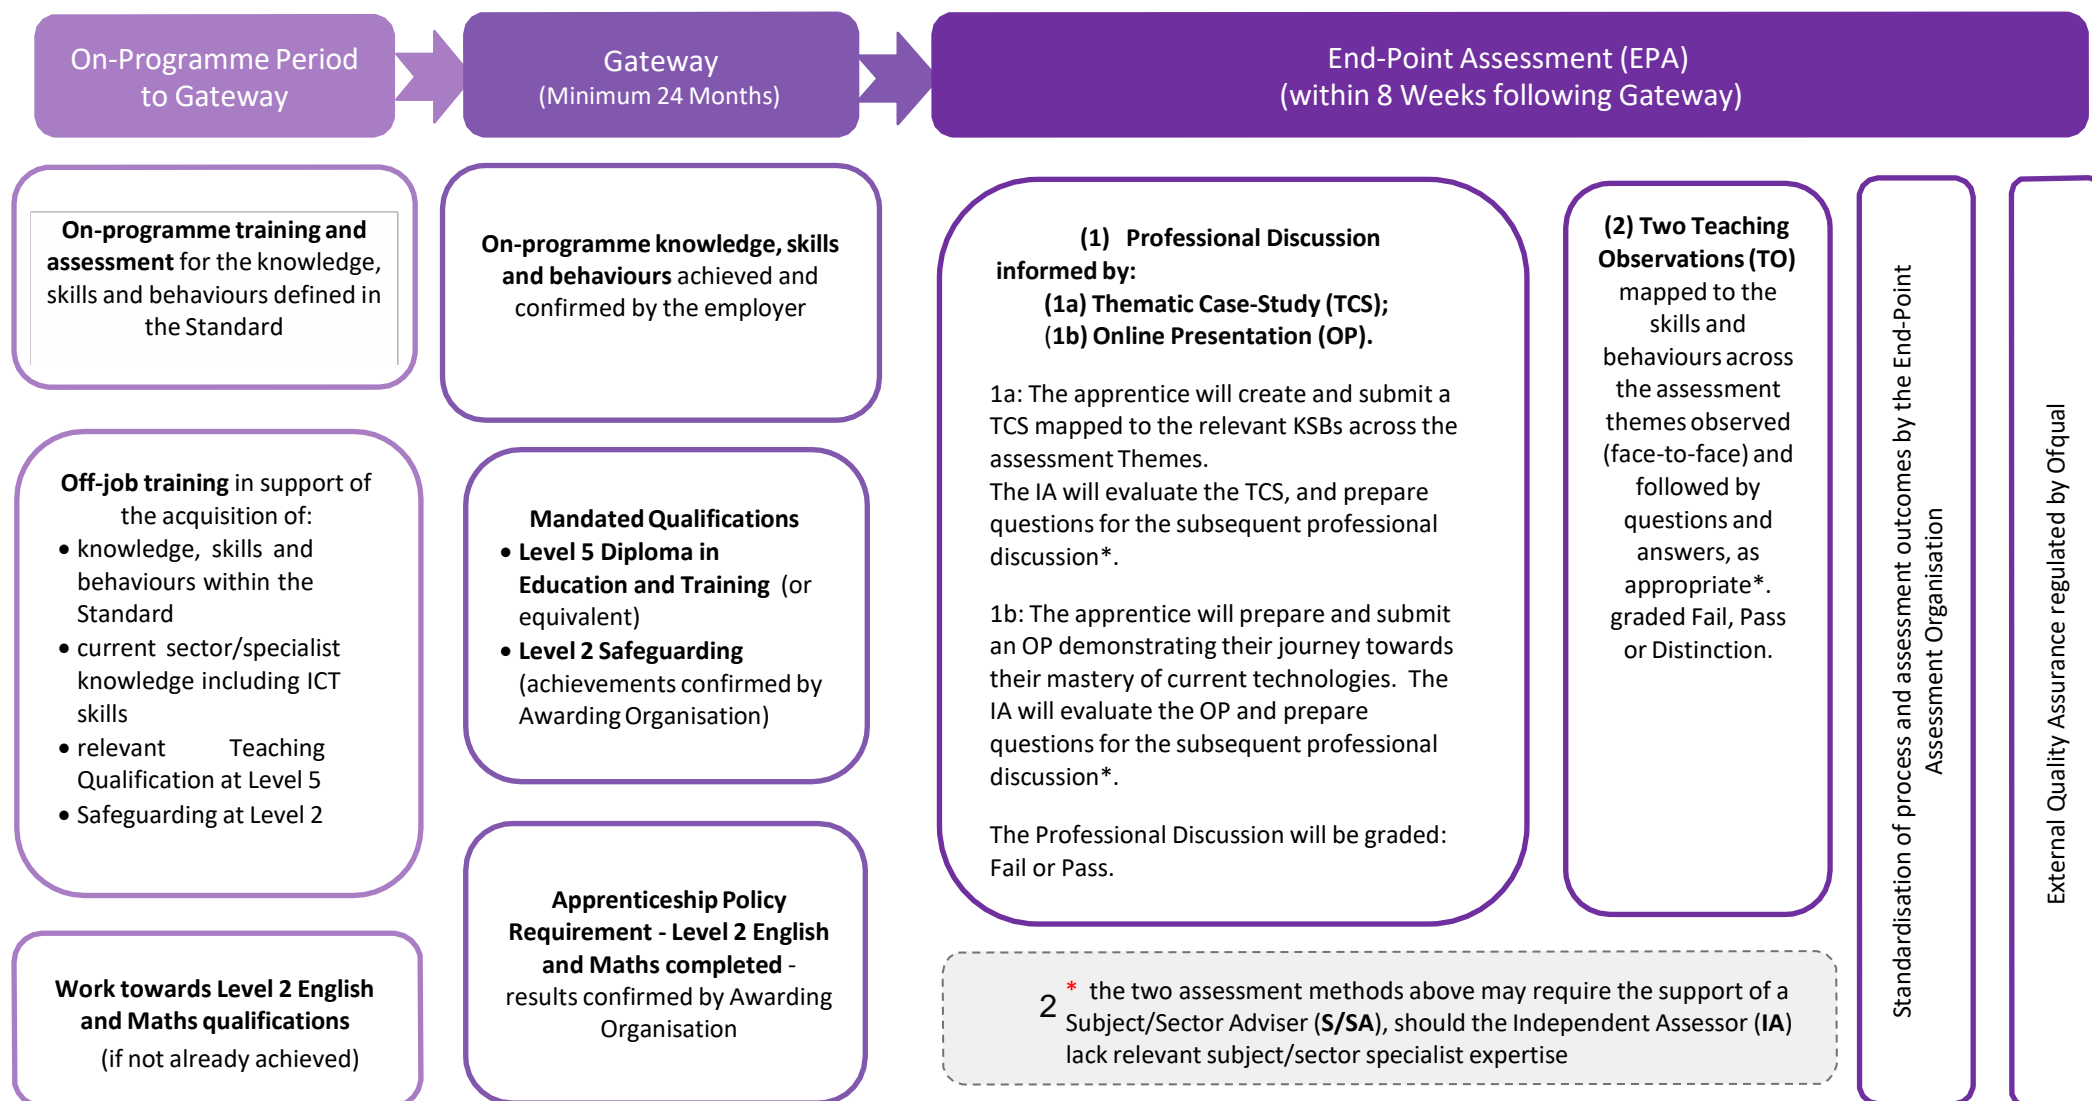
On-Programme Period to Gateway

Gateway
(Minimum 24 Months)

End-Point Assessment (EPA)
(within 8 Weeks following Gateway)

**On-programme training and assessment** for the knowledge, skills and behaviours defined in the Standard

**Off-job training** in support of the acquisition of:
• knowledge, skills and behaviours within the Standard
• current sector/specialist knowledge including ICT skills
• relevant Teaching Qualification at Level 5
• Safeguarding at Level 2

**Work towards Level 2 English and Maths qualifications**
(if not already achieved)

**On-programme knowledge, skills and behaviours** achieved and confirmed by the employer

**Mandated Qualifications**
• **Level 5 Diploma in Education and Training** (or equivalent)
• **Level 2 Safeguarding** (achievements confirmed by Awarding Organisation)

**Apprenticeship Policy Requirement - Level 2 English and Maths completed** - results confirmed by Awarding Organisation

**(1) Professional Discussion informed by:**
**(1a) Thematic Case-Study (TCS);**
**(1b) Online Presentation (OP).**

1a: The apprentice will create and submit a TCS mapped to the relevant KSBs across the assessment Themes.
The IA will evaluate the TCS, and prepare questions for the subsequent professional discussion*.

1b: The apprentice will prepare and submit an OP demonstrating their journey towards their mastery of current technologies. The IA will evaluate the OP and prepare questions for the subsequent professional discussion*.

The Professional Discussion will be graded: Fail or Pass.

**(2) Two Teaching Observations (TO)** mapped to the skills and behaviours across the assessment themes observed (face-to-face) and followed by questions and answers, as appropriate*. graded Fail, Pass or Distinction.

2 * the two assessment methods above may require the support of a Subject/Sector Adviser (**S/SA**), should the Independent Assessor (**IA**) lack relevant subject/sector specialist expertise

Standardisation of process and assessment outcomes by the End-Point Assessment Organisation

External Quality Assurance regulated by Ofqual